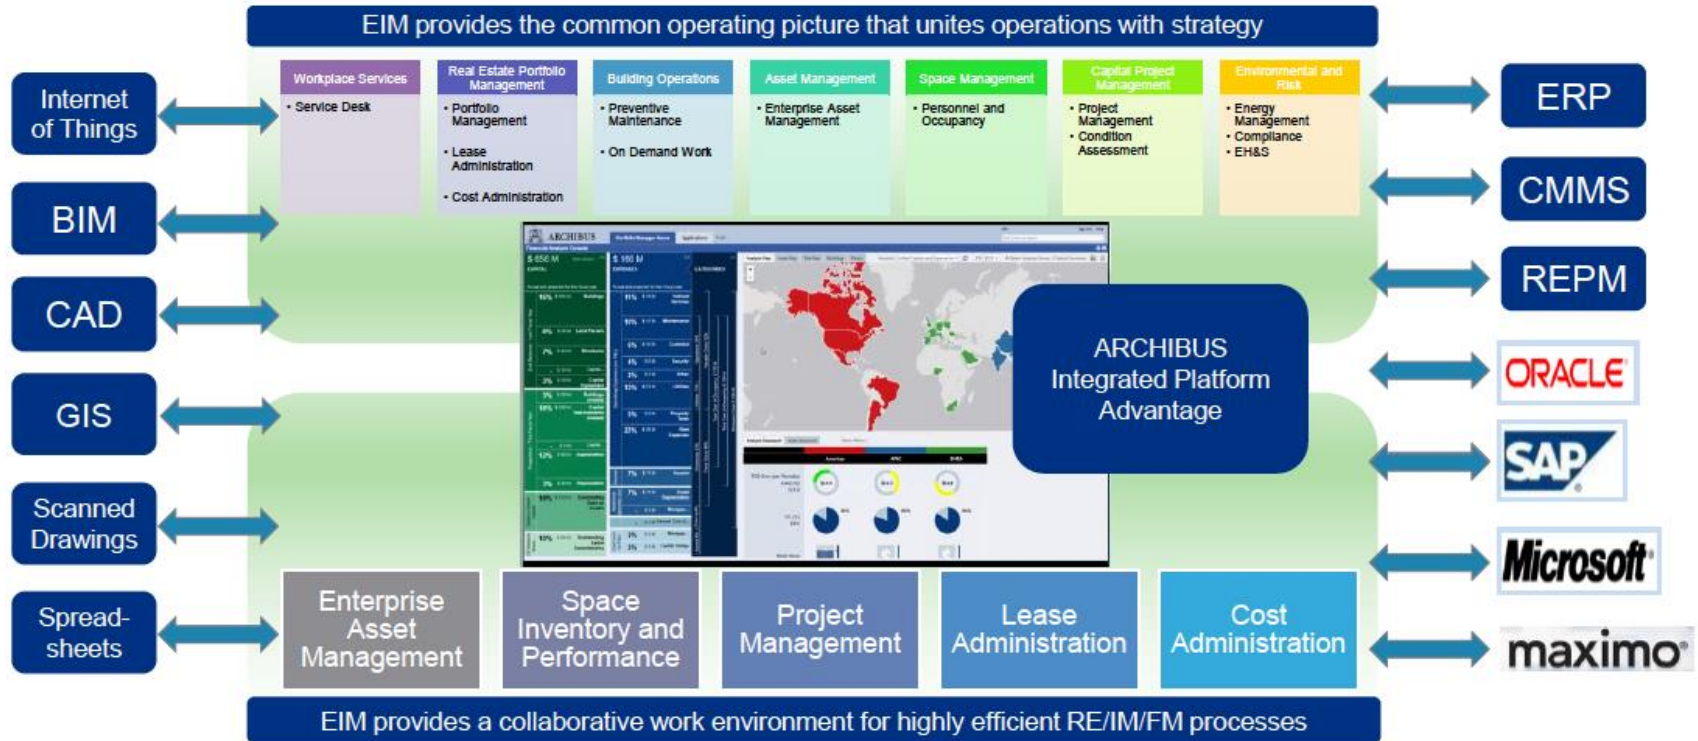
EIM provides the common operating picture that unites operations with strategy

Internet of Things

BIM

CAD

GIS

Scanned Drawings

Spreadsheets

Workplace Services
• Service Desk

Real Estate Portfolio Management
• Portfolio Management
• Lease Administration
• Cost Administration

Building Operations
• Preventive Maintenance
• On Demand Work

Asset Management
• Enterprise Asset Management

Space Management
• Personnel and Occupancy

Capital Project Management
• Project Management
• Condition Assessment

Environmental and Risk
• Energy Management
• Compliance
• EH&S

ARCHIBUS

ARCHIBUS Integrated Platform Advantage

ERP

CMMS

REPM

ORACLE

SAP

Microsoft

maximo

Enterprise Asset Management

Space Inventory and Performance

Project Management

Lease Administration

Cost Administration

EIM provides a collaborative work environment for highly efficient RE/IM/FM processes